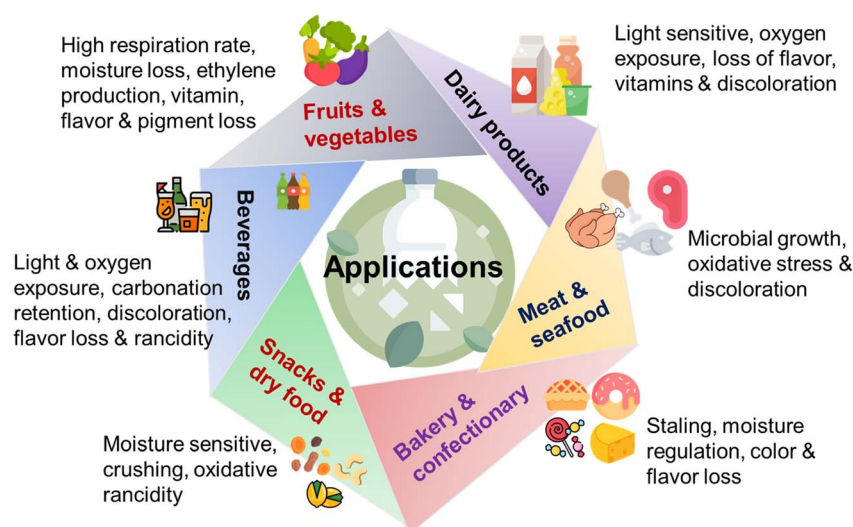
High respiration rate, moisture loss, ethylene production, vitamin, flavor & pigment loss

Fruits & vegetables

Dairy products

Light sensitive, oxygen exposure, loss of flavor, vitamins & discoloration

Beverages

Applications

Meat & seafood

Microbial growth, oxidative stress & discoloration

Light & oxygen exposure, carbonation retention, discoloration, flavor loss & rancidity

Snacks & dry food

Bakery & confectionary

Staling, moisture regulation, color & flavor loss

Moisture sensitive, crushing, oxidative rancidity